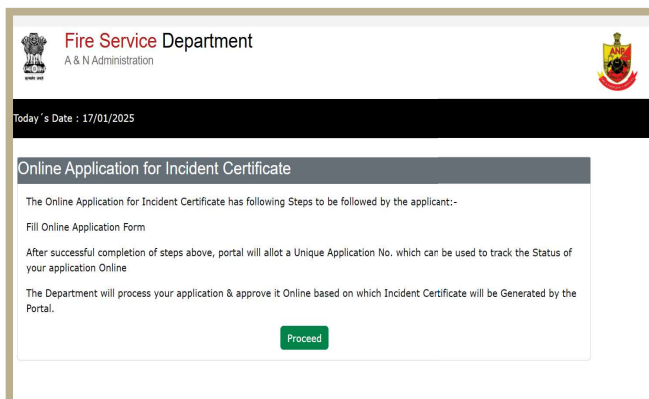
Fire Service Department
A & N Administration

ANP

Today´s Date : 17/01/2025

Online Application for Incident Certificate

The Online Application for Incident Certificate has following Steps to be followed by the applicant:-

Fill Online Application Form

After successful completion of steps above, portal will allot a Unique Application No. which can be used to track the Status of your application Online

The Department will process your application & approve it Online based on which Incident Certificate will be Generated by the Portal.

Proceed